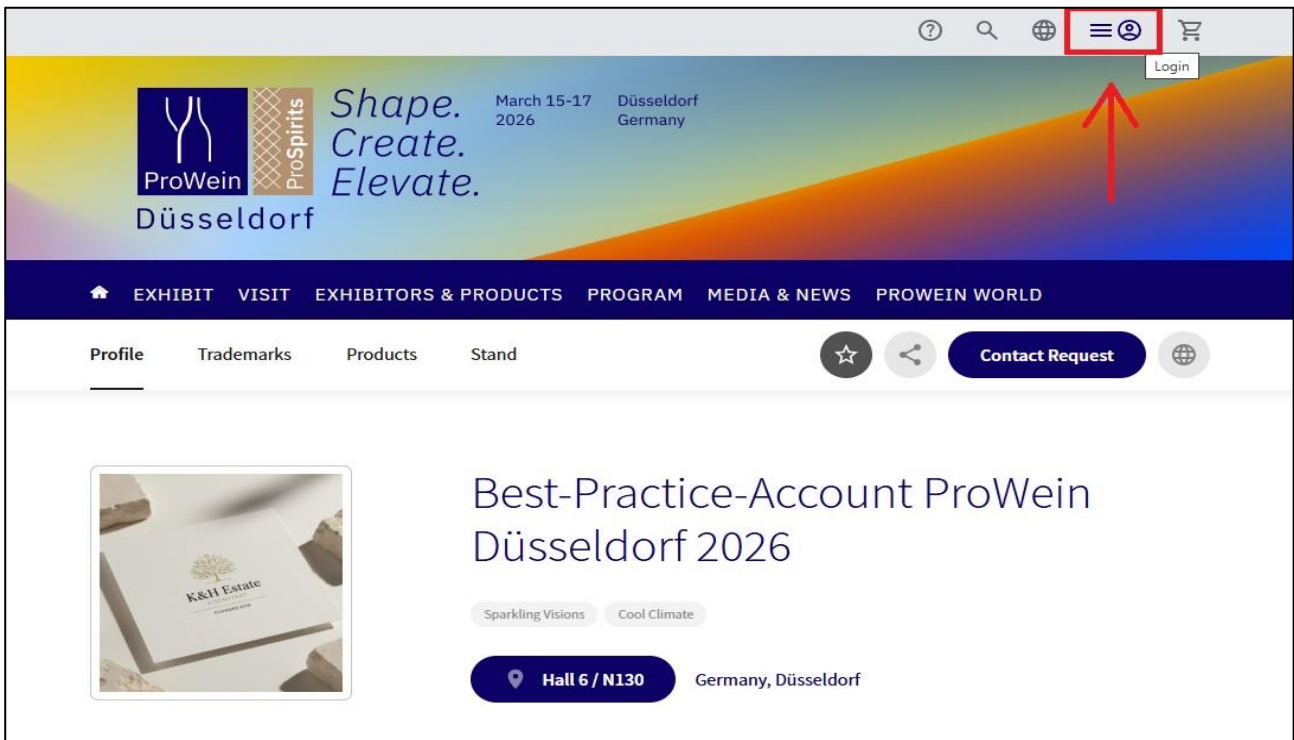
Login

ProWein ProSpirits Düsseldorf

Shape. Create. Elevate.

March 15-17 2026

Düsseldorf Germany

EXHIBIT VISIT EXHIBITORS & PRODUCTS PROGRAM MEDIA & NEWS PROWEIN WORLD

Profile Trademarks Products Stand

Contact Request

K&H Estate

Best-Practice-Account ProWein Düsseldorf 2026

Sparkling Visions Cool Climate

Hall 6 / N130

Germany, Düsseldorf